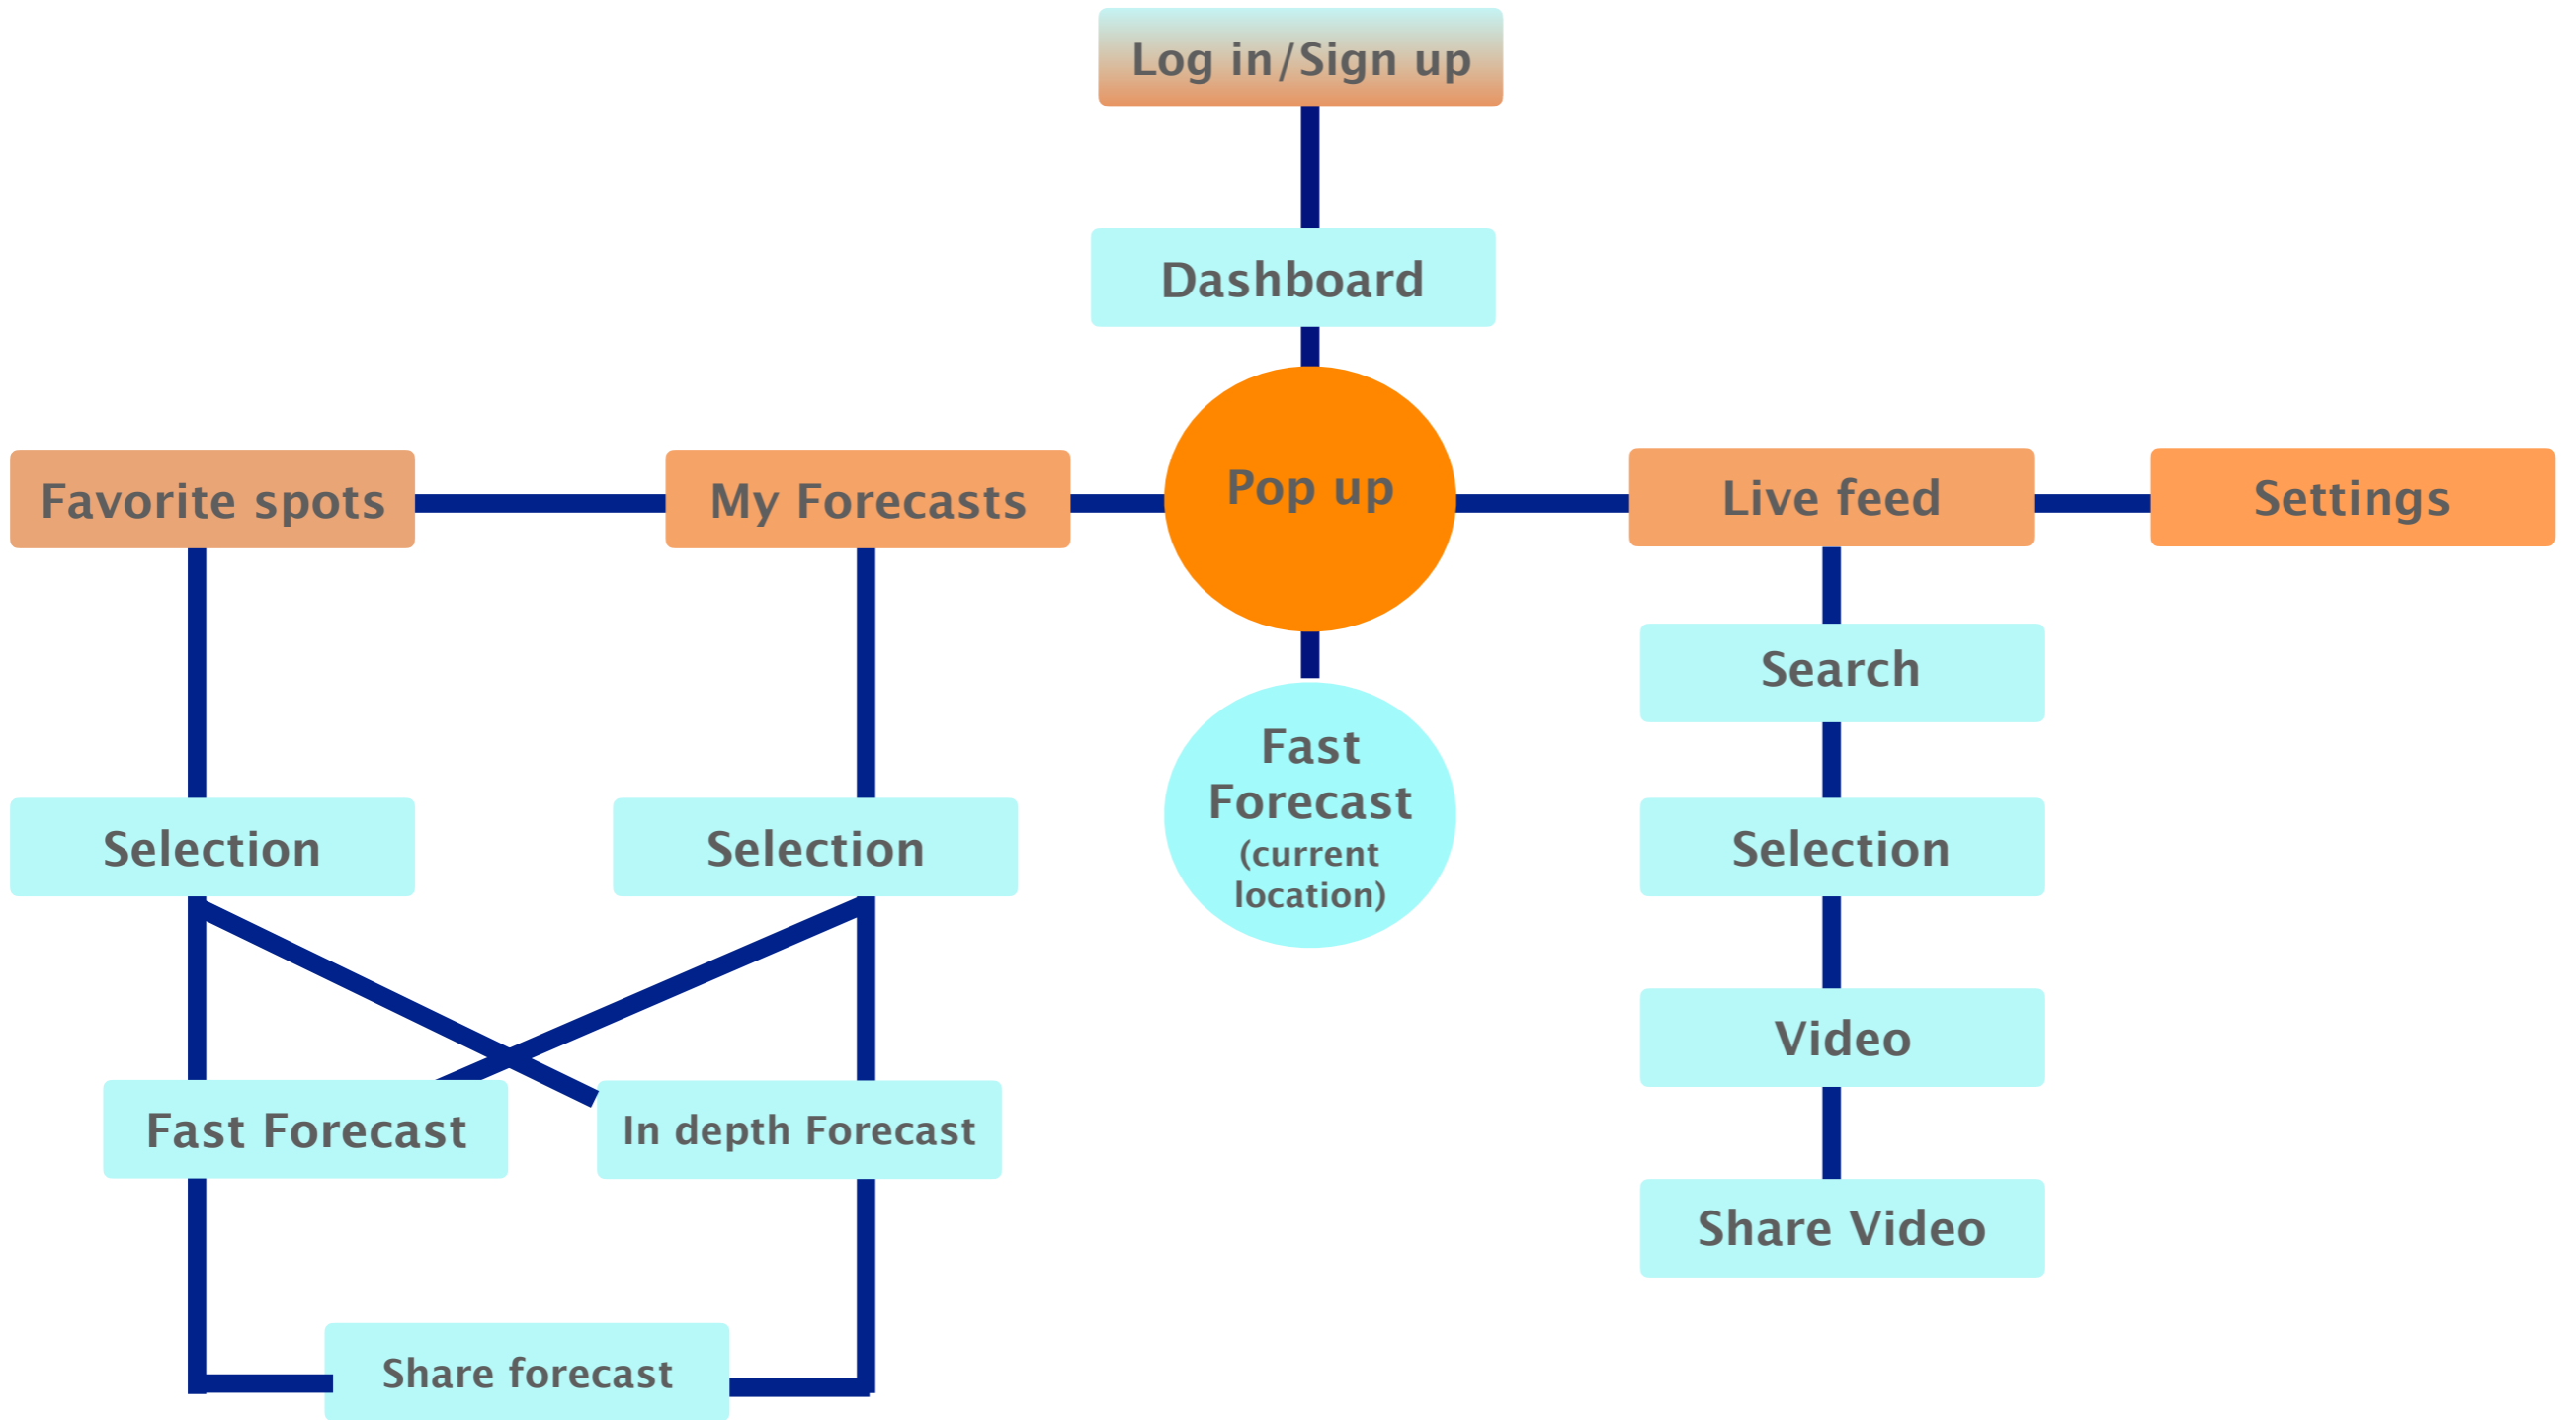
Log in/Sign up

Dashboard

Favorite spots

My Forecasts

Pop up

Live feed

Settings

Fast Forecast (current location)

Search

Selection

Selection

Selection

Video

Fast Forecast

In depth Forecast

Share Video

Share forecast